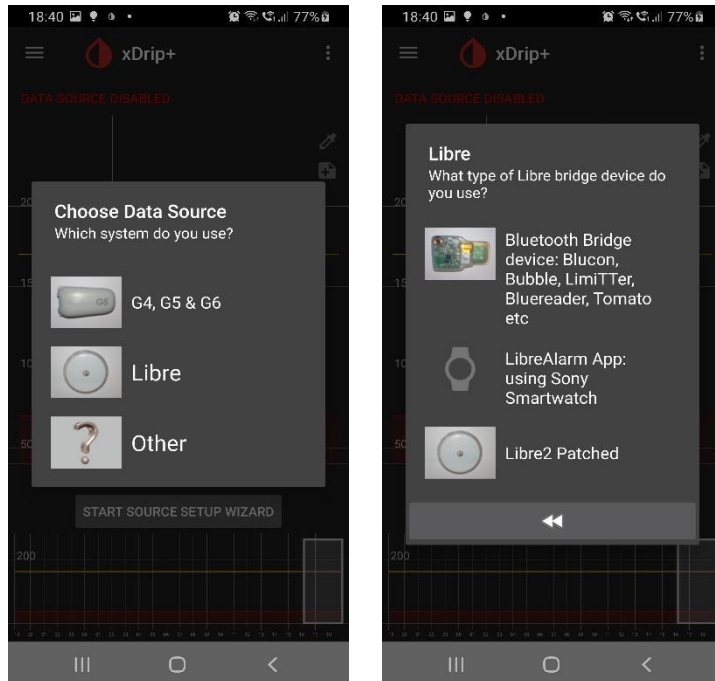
18:40 77%

xDrip+

DATA SOURCE DISABLED

20

15

10

50

Choose Data Source
Which system do you use?

G5

G4, G5 & G6

Libre

Other

START SOURCE SETUP WIZARD

200

18:40 77%

xDrip+

DATA SOURCE DISABLED

20

15

10

50

Libre
What type of Libre bridge device do you use?

Bluetooth Bridge device: Blucon, Bubble, LimiTTer, Bluereader, Tomato etc

LibreAlarm App: using Sony Smartwatch

Libre2 Patched

200